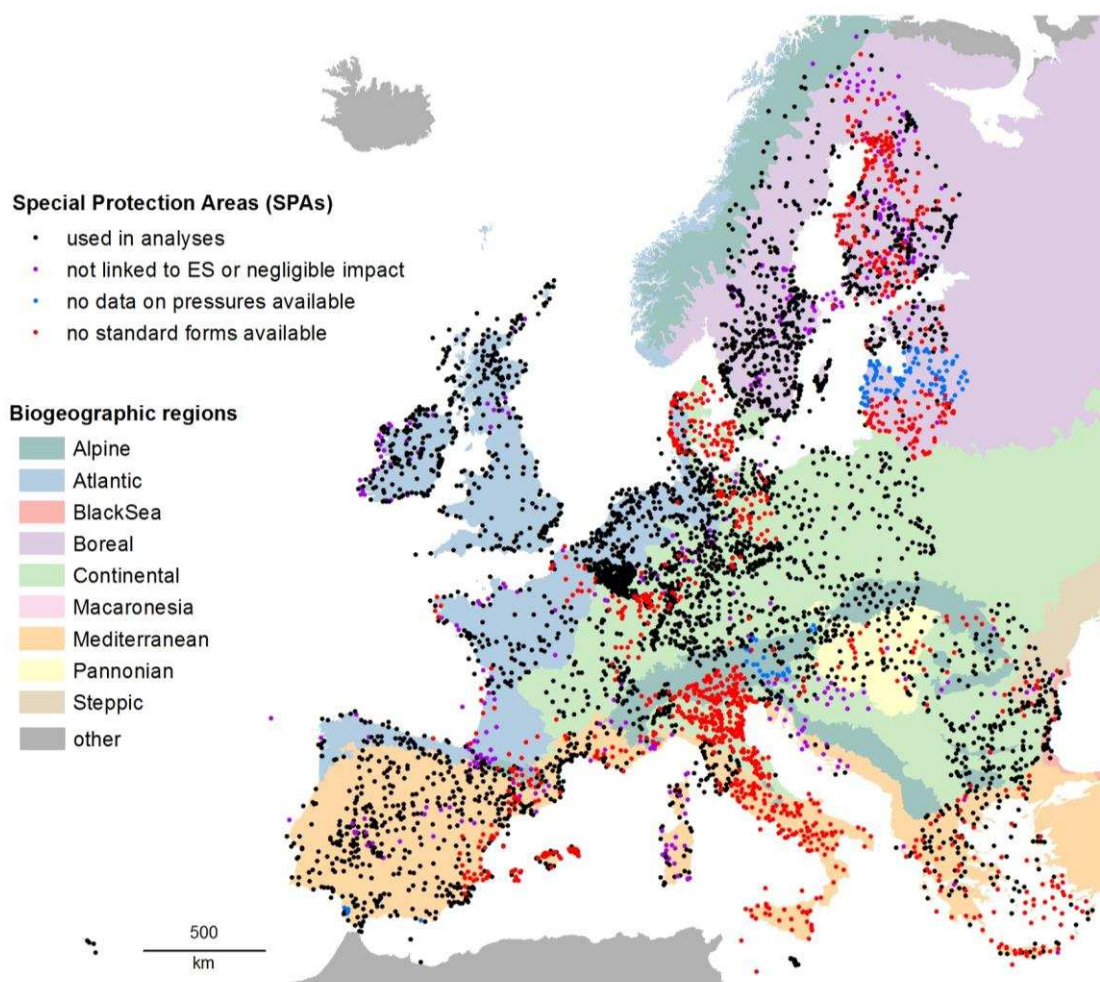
Special Protection Areas (SPAs)
used in analyses
not linked to ES or negligible impact
no data on pressures available
no standard forms available

Biogeographic regions
Alpine
Atlantic
BlackSea
Boreal
Continental
Macaronesia
Mediterranean
Pannonian
Steppic
other

500
km